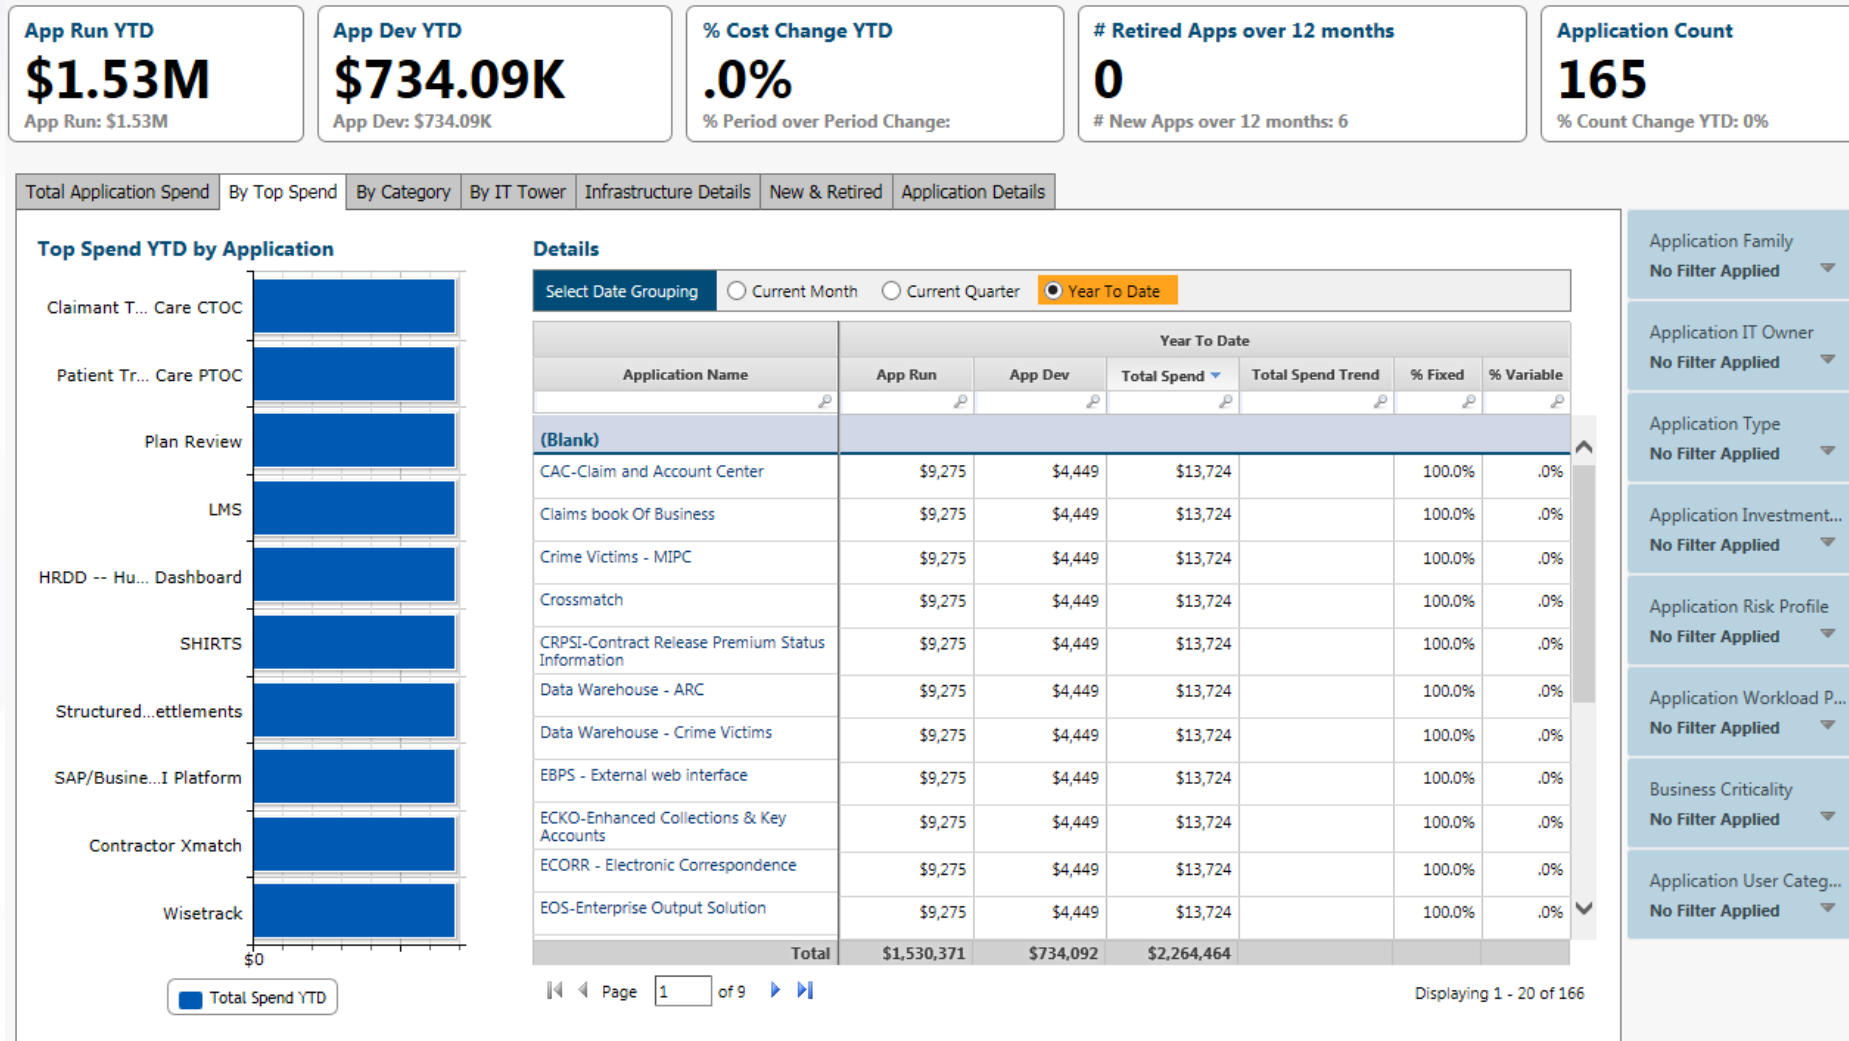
App Run YTD
$1.53M
App Run: $1.53M

App Dev YTD
$734.09K
App Dev: $734.09K

% Cost Change YTD
.0%
% Period over Period Change:

# Retired Apps over 12 months
0
# New Apps over 12 months: 6

Application Count
165
% Count Change YTD: 0%

Total Application Spend | By Top Spend | By Category | By IT Tower | Infrastructure Details | New & Retired | Application Details

Top Spend YTD by Application

Claimant T... Care CTOC
Patient Tr... Care PTOC
Plan Review
LMS
HRDD -- Hu... Dashboard
SHIRTS
Structured...ettlements
SAP/Busine...I Platform
Contractor Xmatch
Wisetrack
$0

Total Spend YTD

Details

Select Date Grouping  Current Month  Current Quarter  Year To Date

| Application Name | App Run | App Dev | Total Spend | Total Spend Trend | % Fixed | % Variable |
|---|---|---|---|---|---|---|
| (Blank) | | | | | | |
| CAC-Claim and Account Center | $9,275 | $4,449 | $13,724 | | 100.0% | .0% |
| Claims book Of Business | $9,275 | $4,449 | $13,724 | | 100.0% | .0% |
| Crime Victims - MIPC | $9,275 | $4,449 | $13,724 | | 100.0% | .0% |
| Crossmatch | $9,275 | $4,449 | $13,724 | | 100.0% | .0% |
| CRPSI-Contract Release Premium Status Information | $9,275 | $4,449 | $13,724 | | 100.0% | .0% |
| Data Warehouse - ARC | $9,275 | $4,449 | $13,724 | | 100.0% | .0% |
| Data Warehouse - Crime Victims | $9,275 | $4,449 | $13,724 | | 100.0% | .0% |
| EBPS - External web interface | $9,275 | $4,449 | $13,724 | | 100.0% | .0% |
| ECKO-Enhanced Collections & Key Accounts | $9,275 | $4,449 | $13,724 | | 100.0% | .0% |
| ECORR - Electronic Correspondence | $9,275 | $4,449 | $13,724 | | 100.0% | .0% |
| EOS-Enterprise Output Solution | $9,275 | $4,449 | $13,724 | | 100.0% | .0% |
| Total | $1,530,371 | $734,092 | $2,264,464 | | | |

Year To Date

Page 1 of 9
Displaying 1 - 20 of 166

Application Family
No Filter Applied
Application IT Owner
No Filter Applied
Application Type
No Filter Applied
Application Investment...
No Filter Applied
Application Risk Profile
No Filter Applied
Application Workload P...
No Filter Applied
Business Criticality
No Filter Applied
Application User Categ...
No Filter Applied